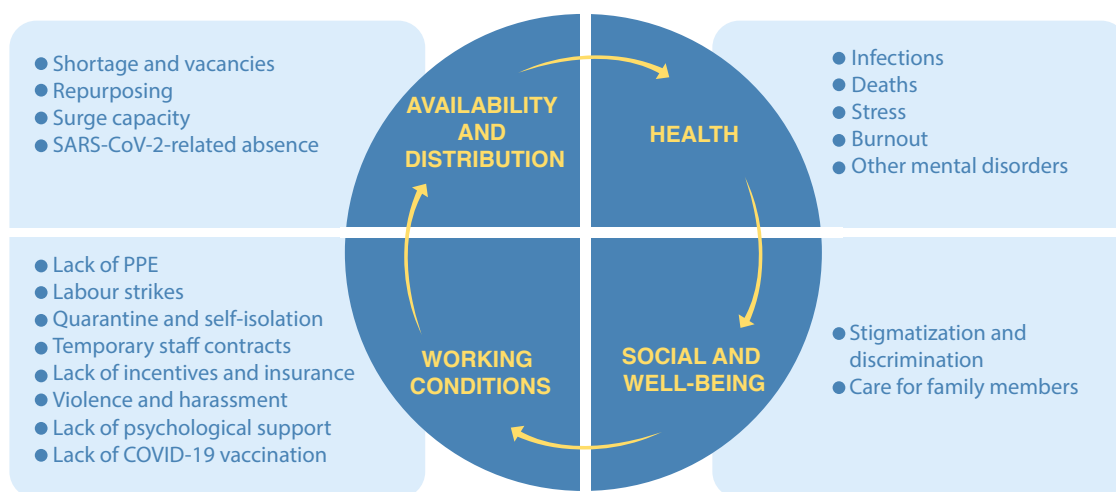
Shortage and vacancies
Repurposing
Surge capacity
SARS-CoV-2-related absence

AVAILABILITY AND DISTRIBUTION

HEALTH

Infections
Deaths
Stress
Burnout
Other mental disorders

Lack of PPE
Labour strikes
Quarantine and self-isolation
Temporary staff contracts
Lack of incentives and insurance
Violence and harassment
Lack of psychological support
Lack of COVID-19 vaccination

WORKING CONDITIONS

SOCIAL AND WELL-BEING

Stigmatization and discrimination
Care for family members